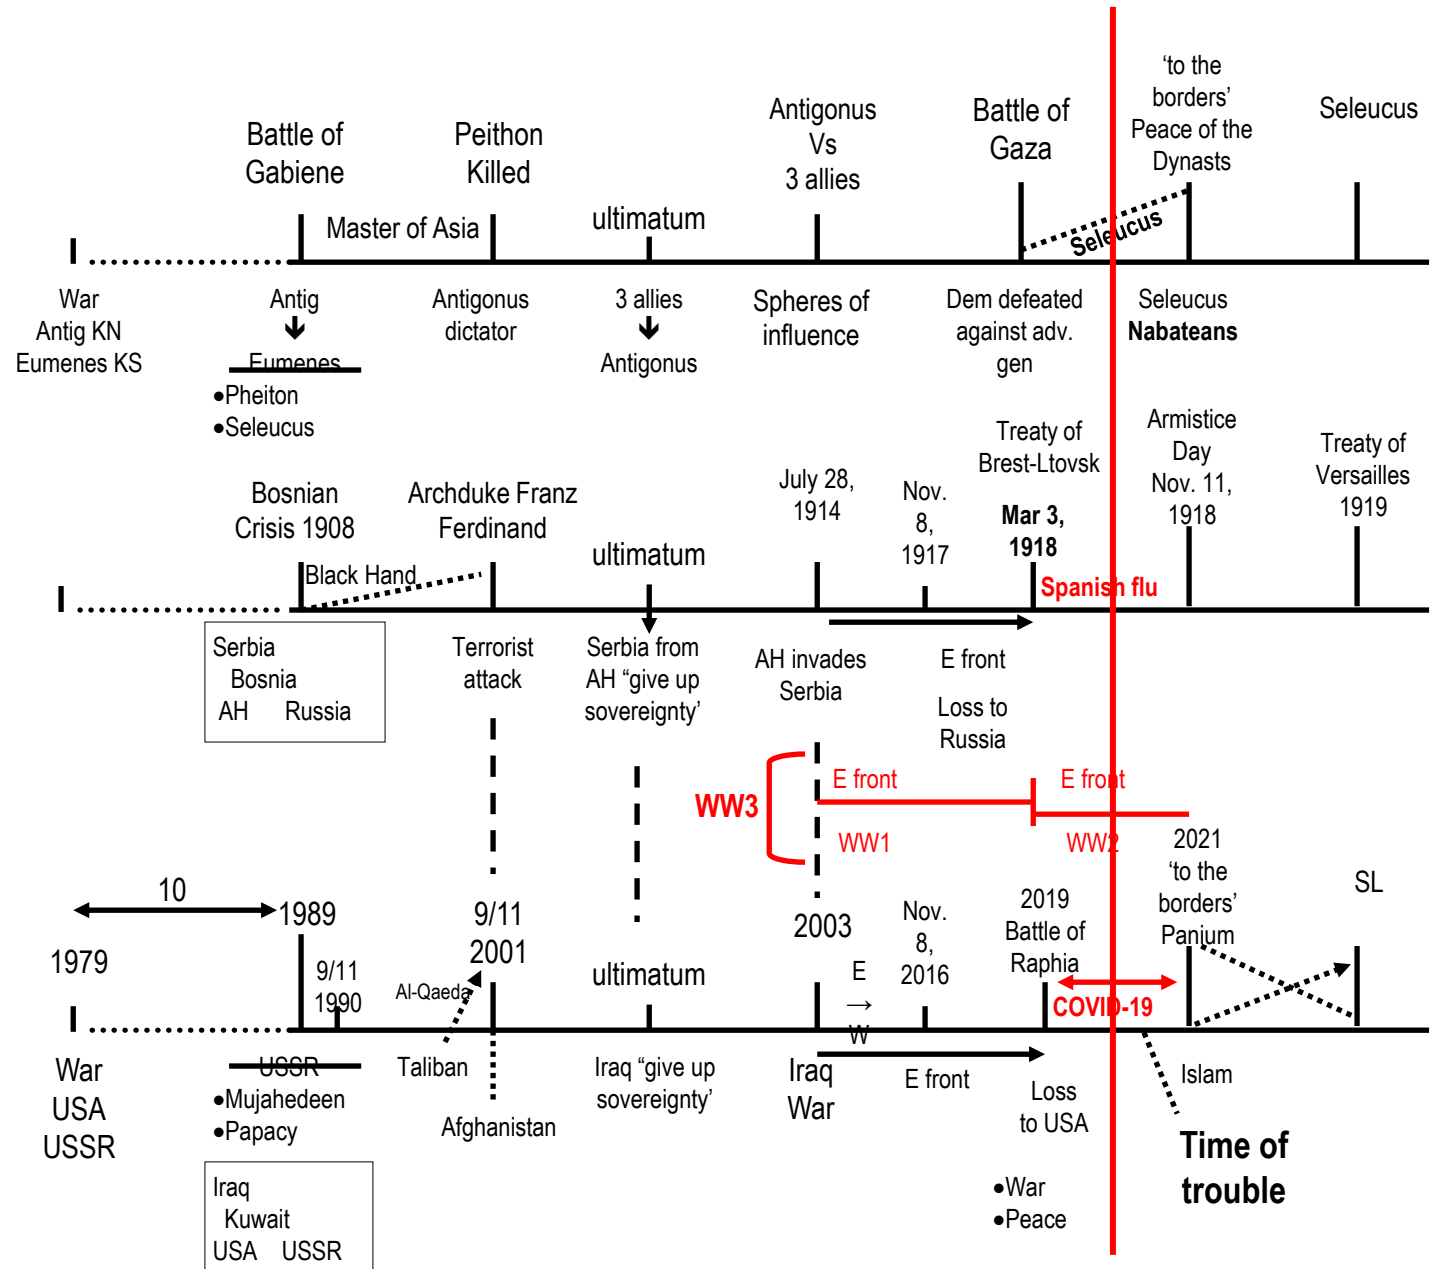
Battle of Gabiene

Peithon Killed

Antigonus Vs 3 allies

Battle of Gaza

'to the borders' Peace of the Dynasts

Seleucus

Master of Asia

ultimatum

Seleucus

War Antig KN Eumenes KS

Antig
↓
Eumenes
•Pheiton
•Seleucus

Antigonus dictator

3 allies
↓
Antigonus

Spheres of influence

Dem defeated against adv. gen

Seleucus
**Nabateans**

Treaty of Brest-Ltovsk

Armistice Day Nov. 11, 1918

Treaty of Versailles 1919

Bosnian Crisis 1908

Archduke Franz Ferdinand

July 28, 1914

Nov. 8, 1917

**Mar 3, 1918**

ultimatum

Black Hand

Spanish flu

| Serbia |
|---|
| Bosnia |
| AH Russia |

Terrorist attack

Serbia from AH "give up sovereignty'

AH invades Serbia

E front

Loss to Russia

WW3

E front

E front

WW1

WW2

2021 'to the borders' Panium

SL

10

1989

1979

9/11 1990

9/11 2001

2003

Nov. 8, 2016

2019 Battle of Raphia

Al-Qaeda

ultimatum

E → W

COVID-19

War USA USSR

USSR
•Mujahedeen
•Papacy

Taliban

Afghanistan

Iraq "give up sovereignty'

Iraq War

E front

Loss to USA

Islam

Time of trouble

•War
•Peace

| Iraq |
|---|
| Kuwait |
| USA USSR |